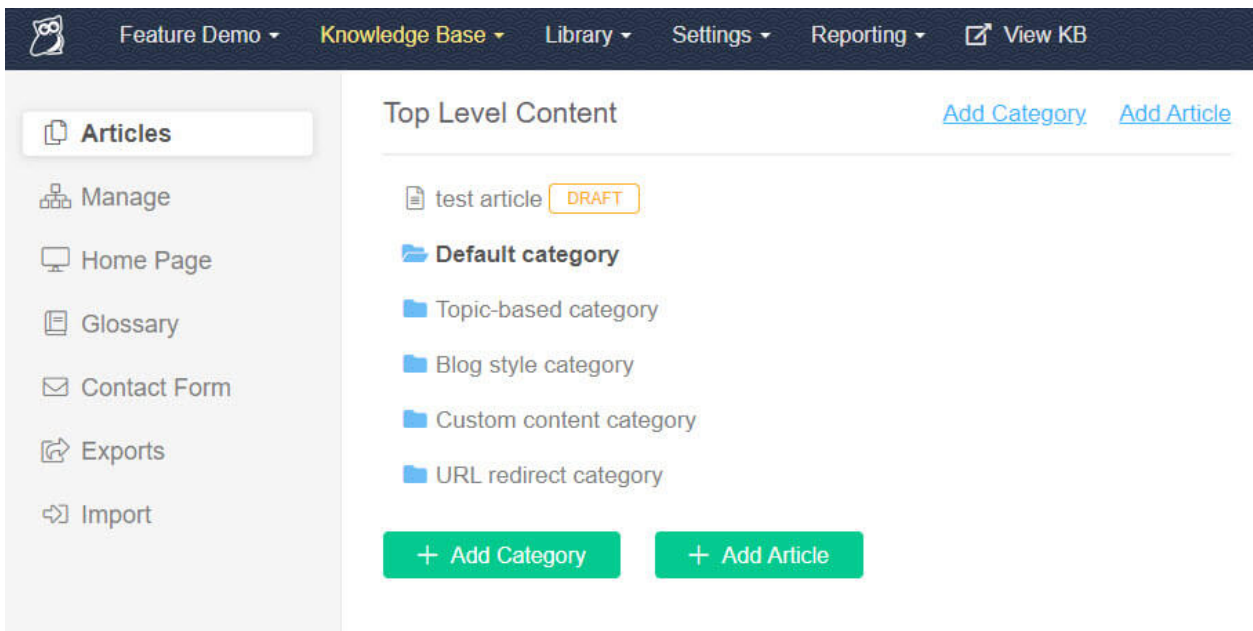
Feature Demo ▾ Knowledge Base ▾ Library ▾ Settings ▾ Reporting ▾ View KB

Articles
Manage
Home Page
Glossary
Contact Form
Exports
Import

Top Level Content
Add Category Add Article

test article DRAFT
Default category
Topic-based category
Blog style category
Custom content category
URL redirect category

+ Add Category
+ Add Article